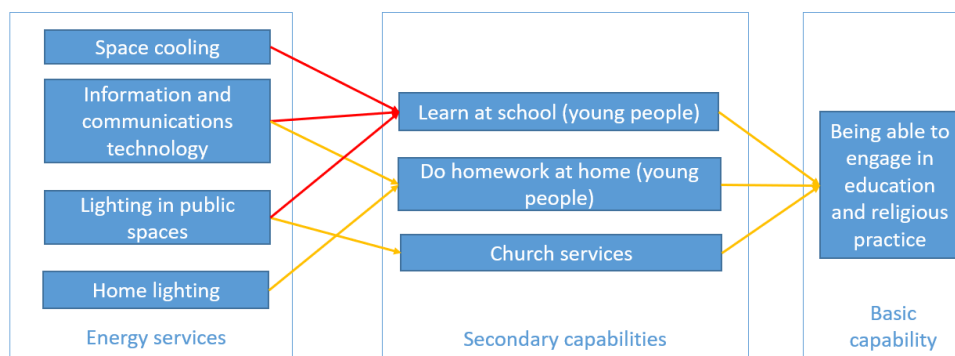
Space cooling

Information and communications technology

Lighting in public spaces

Home lighting

Energy services

Learn at school (young people)

Do homework at home (young people)

Church services

Secondary capabilities

Being able to engage in education and religious practice

Basic capability